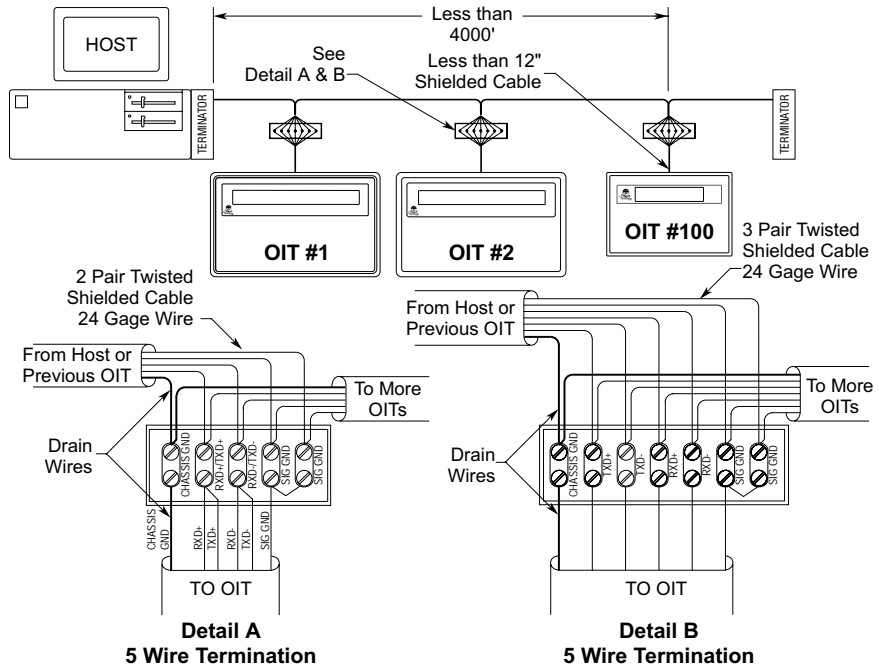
HOST

TERMINATOR

Less than 4000'

See Detail A & B

Less than 12" Shielded Cable

TERMINATOR

OIT #1

OIT #2

OIT #100

3 Pair Twisted Shielded Cable 24 Gage Wire

2 Pair Twisted Shielded Cable 24 Gage Wire

From Host or Previous OIT

To More OITs

Drain Wires

CHASSIS GND

RXD+/TXD+

RXD-/TXD-

SIG GND

SIG GND

CHASSIS GND

RXD+

TXD+

RXD-

TXD-

SIG GND

TO OIT

From Host or Previous OIT

To More OITs

Drain Wires

CHASSIS GND

TXD+

TXD-

RXD+

RXD-

SIG GND

SIG GND

TO OIT

Detail A
5 Wire Termination

Detail B
5 Wire Termination